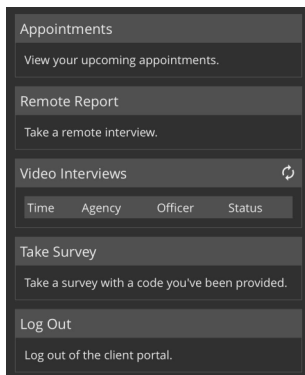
Appointments

View your upcoming appointments.

Remote Report

Take a remote interview.

Video Interviews

| Time | Agency | Officer | Status |
|---|---|---|---|

Take Survey

Take a survey with a code you've been provided.

Log Out

Log out of the client portal.